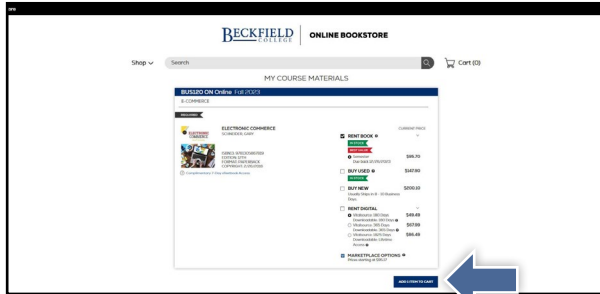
BECKFIELD COLLEGE | ONLINE BOOKSTORE

Shop ∨ Search Cart (0)

MY COURSE MATERIALS

BUS120 ON Online Fall 2023

E-COMMERCE

REQUIRED

ELECTRONIC COMMERCE
SCHNEIDER, GARY

ISBN13: 9781337408837
EDITION: 13TH
FORMAT: PAPERBACK
COPYRIGHT: 2/26/2016

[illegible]

CURRENT PRICE

RENT BOOK
IN STOCK
BEST VALUE
Semester $86.70
Due Back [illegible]

BUY USED $147.80
IN STOCK

BUY NEW $200.10
Usually Ships in 8 - 10 Business Days

RENT DIGITAL
VitalSource 180 Days Downloadable: 180 Days $49.49
VitalSource 365 Days Downloadable: 365 Days $67.99
VitalSource 1825 Days Downloadable: Lifetime Access $86.49

MARKETPLACE OPTIONS
Prices starting at $38.21

ADD 1 ITEM TO CART